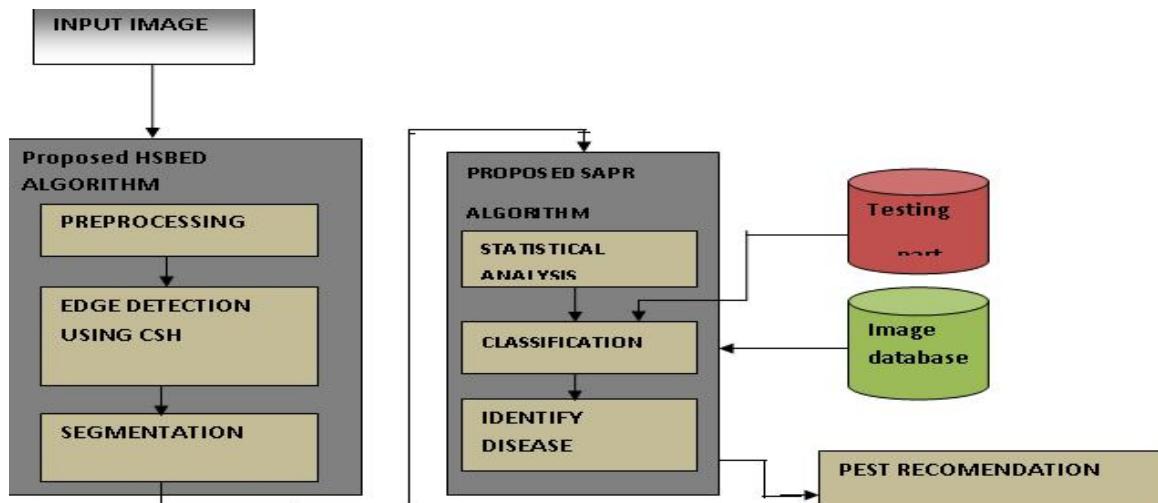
INPUT IMAGE

Proposed HSBED ALGORITHM

PREPROCESSING

EDGE DETECTION USING CSH

SEGMENTATION

PROPOSED SAPR ALGORITHM

STATISTICAL ANALYSIS

CLASSIFICATION

IDENTIFY DISEASE

Testing part

Image database

PEST RECOMENDATION